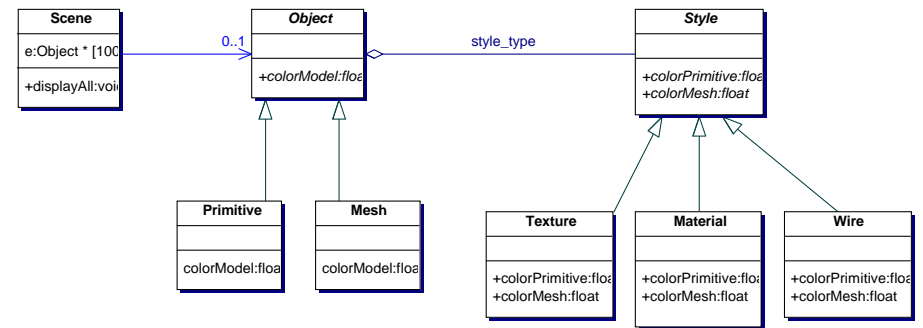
Scene

e:Object * [100

+displayAll:voi

0..1

Object

+colorModel:floa

style_type

Style

+colorPrimitive:floa
+colorMesh:float

Primitive

colorModel:floa

Mesh

colorModel:floa

Texture

+colorPrimitive:floa
+colorMesh:float

Material

+colorPrimitive:floa
+colorMesh:float

Wire

+colorPrimitive:floa
+colorMesh:float